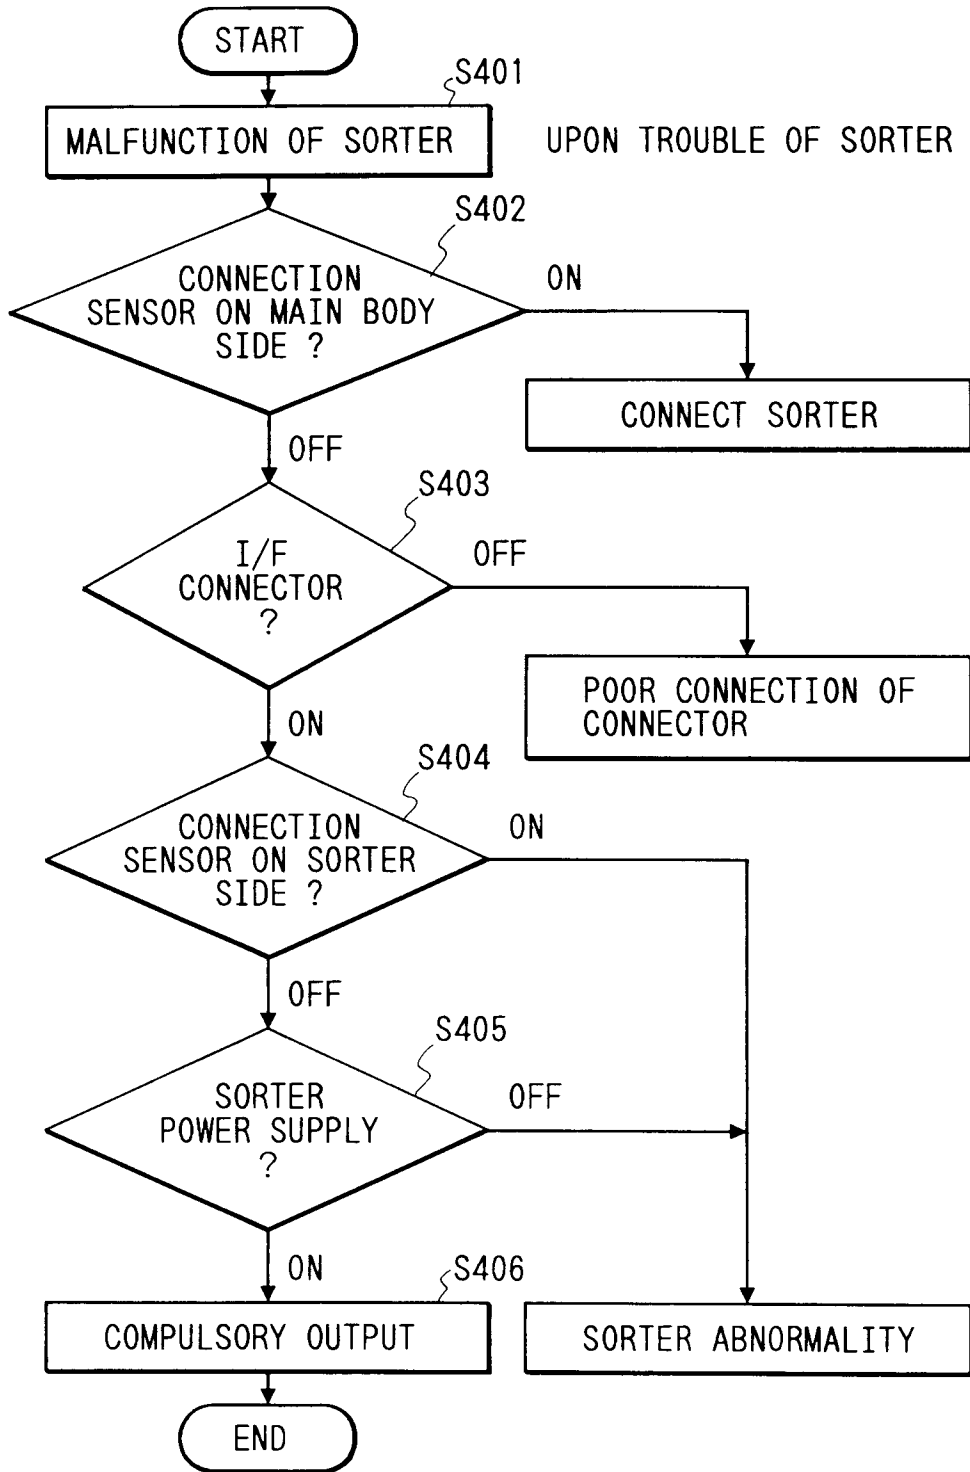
START

S401

MALFUNCTION OF SORTER

UPON TROUBLE OF SORTER

S402

CONNECTION SENSOR ON MAIN BODY SIDE ?

ON

CONNECT SORTER

OFF

S403

I/F CONNECTOR ?

OFF

POOR CONNECTION OF CONNECTOR

ON

S404

CONNECTION SENSOR ON SORTER SIDE ?

ON

OFF

S405

SORTER POWER SUPPLY ?

OFF

ON

S406

COMPULSORY OUTPUT

SORTER ABNORMALITY

END